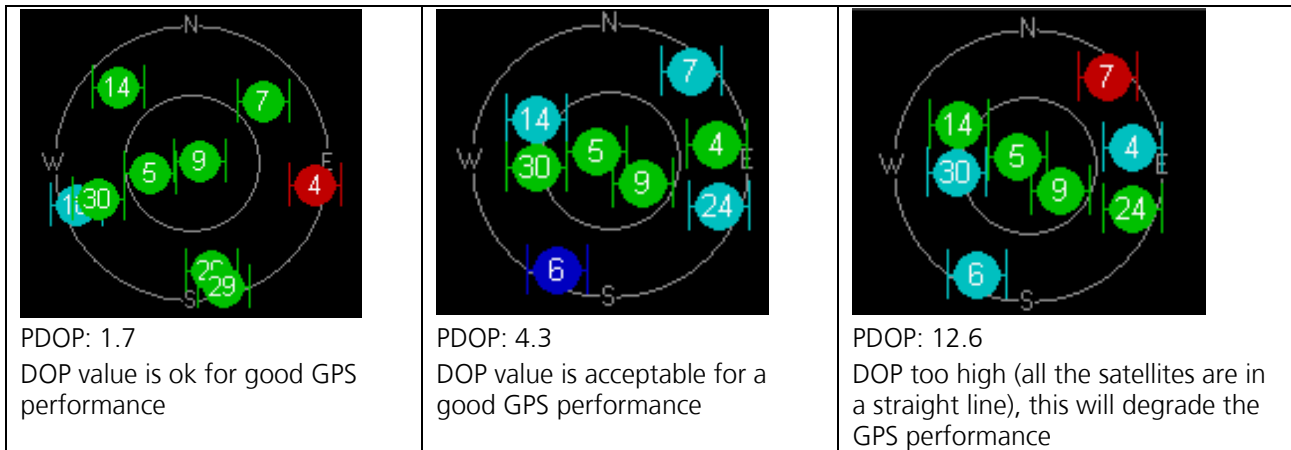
| N W E S 14 7 5 9 4 1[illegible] 30 2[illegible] 29 PDOP: 1.7 DOP value is ok for good GPS performance | N W E S 7 14 5 4 30 9 24 6 PDOP: 4.3 DOP value is acceptable for a good GPS performance | N W E S 7 14 30 5 4 9 24 6 PDOP: 12.6 DOP too high (all the satellites are in a straight line), this will degrade the GPS performance |
|---|---|---|